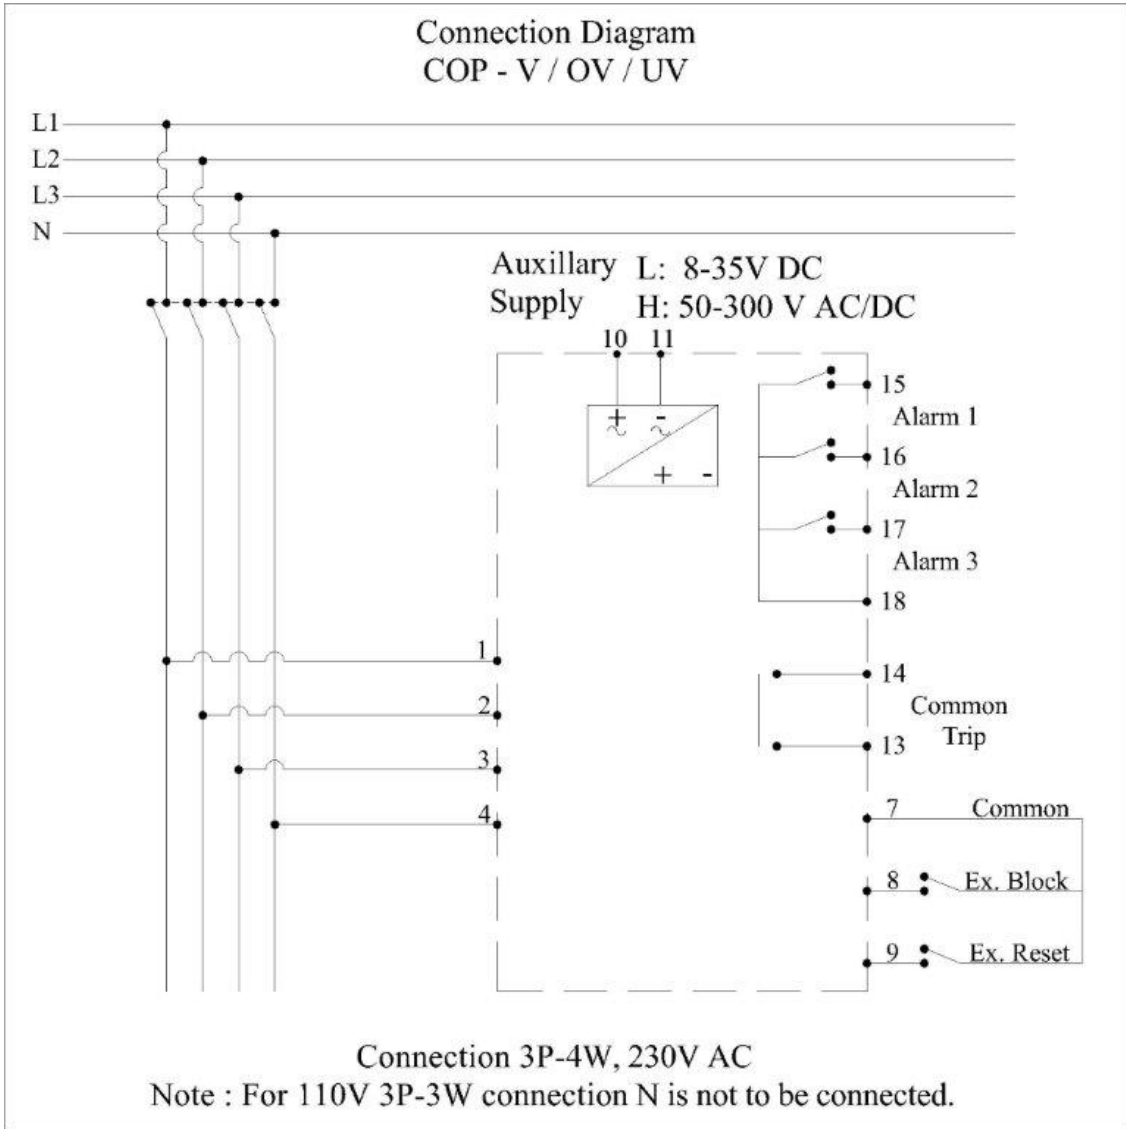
Connection Diagram
COP - V / OV / UV

L1
L2
L3
N

Auxillary Supply
L: 8-35V DC
H: 50-300 V AC/DC

10 11

+ -
$\sim$ $\sim$
+ -

15
Alarm 1
16
Alarm 2
17
Alarm 3
18

1
2
3
4

14
Common Trip
13

7 Common
8 Ex. Block
9 Ex. Reset

Connection 3P-4W, 230V AC
Note : For 110V 3P-3W connection N is not to be connected.